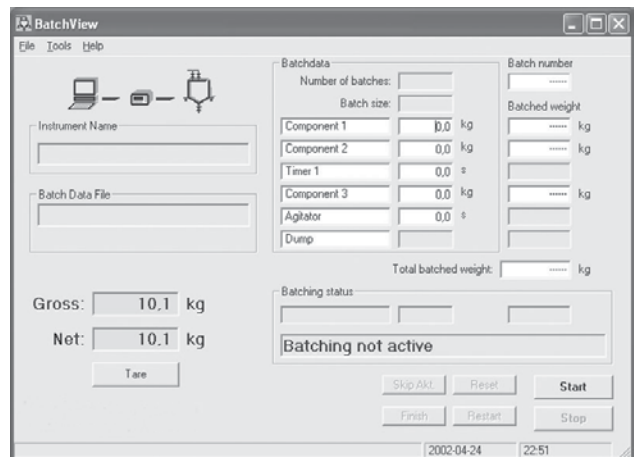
BatchView

File Tools Help

Instrument Name

Batch Data File

Gross: 10,1 kg

Net: 10,1 kg

Tare

Batchdata

Number of batches:

Batch size:

Component 1 0,0 kg

Component 2 0,0 kg

Timer 1 0,0 s

Component 3 0,0 kg

Agitator 0,0 s

Dump

Batch number

------

Batched weight

------ kg

------ kg

------ kg

Total batched weight: ------ kg

Batching status

Batching not active

Skip Akt. Reset Start

Finish Restart Stop

2002-04-24 22:51